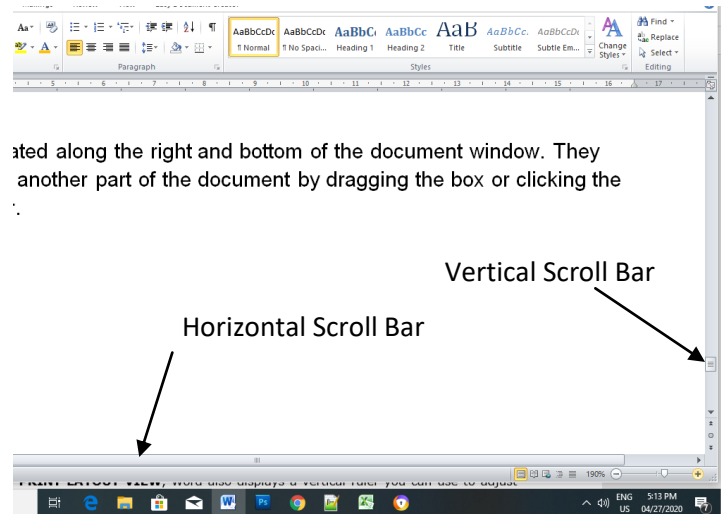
AaBbCcDc ¶ Normal
AaBbCcDc ¶ No Spaci...
AaBbC Heading 1
AaBbCc Heading 2
AaB Title
AaBbCc. Subtitle
AaBbCcDc Subtle Em...
Change Styles
Find
Replace
Select
Paragraph
Styles
Editing

ated along the right and bottom of the document window. They another part of the document by dragging the box or clicking the

Vertical Scroll Bar

Horizontal Scroll Bar

190%

ENG US
5:13 PM
04/27/2020